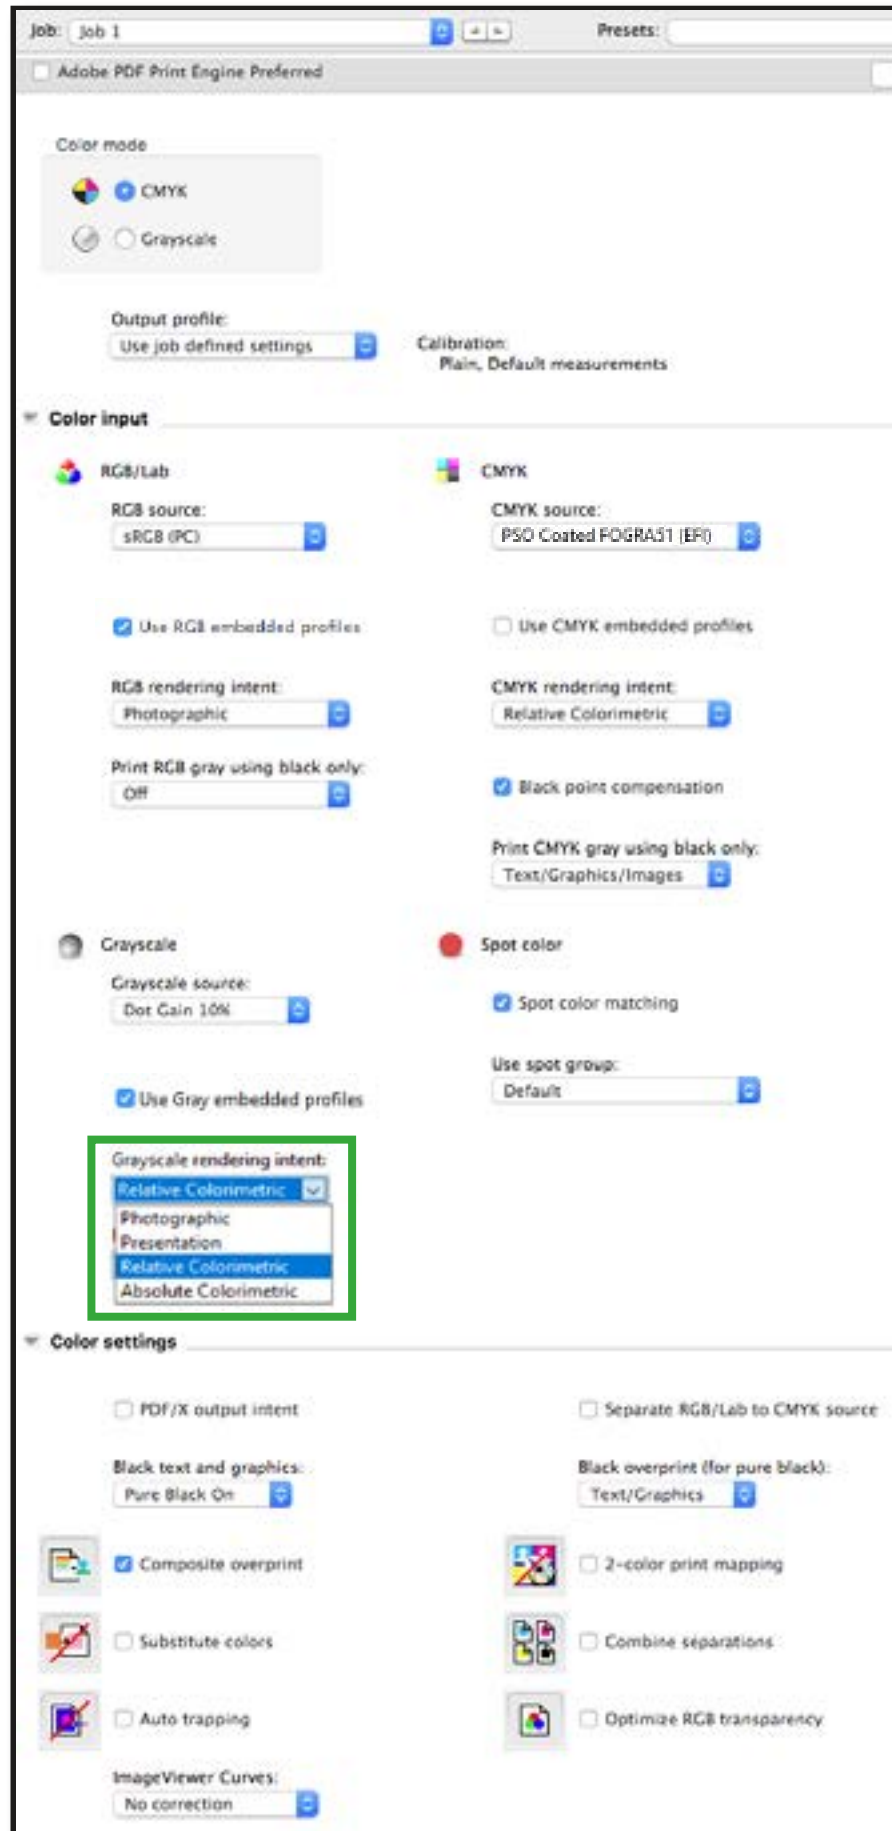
Job: Job 1

Presets:

Adobe PDF Print Engine Preferred

Color mode

CMYK

Grayscale

Output profile:

Use job defined settings

Calibration:
Plain, Default measurements

Color input

RGB/Lab

RGB source:

sRGB (PC)

Use RGB embedded profiles

RGB rendering intent:

Photographic

Print RGB gray using black only:

Off

CMYK

CMYK source:

PSO Coated FOGRA51 (EFI)

Use CMYK embedded profiles

CMYK rendering intent:

Relative Colorimetric

Black point compensation

Print CMYK gray using black only:

Text/Graphics/Images

Grayscale

Grayscale source:

Dot Gain 10%

Use Gray embedded profiles

Grayscale rendering intent:

Relative Colorimetric

Photographic
Presentation
Relative Colorimetric
Absolute Colorimetric

Spot color

Spot color matching

Use spot group:

Default

Color settings

PDF/X output intent

Black text and graphics:

Pure Black On

Composite overprint

Substitute colors

Auto trapping

ImageViewer Curves:

No correction

Separate RGB/Lab to CMYK source

Black overprint (for pure black):

Text/Graphics

2-color print mapping

Combine separations

Optimize RGB transparency